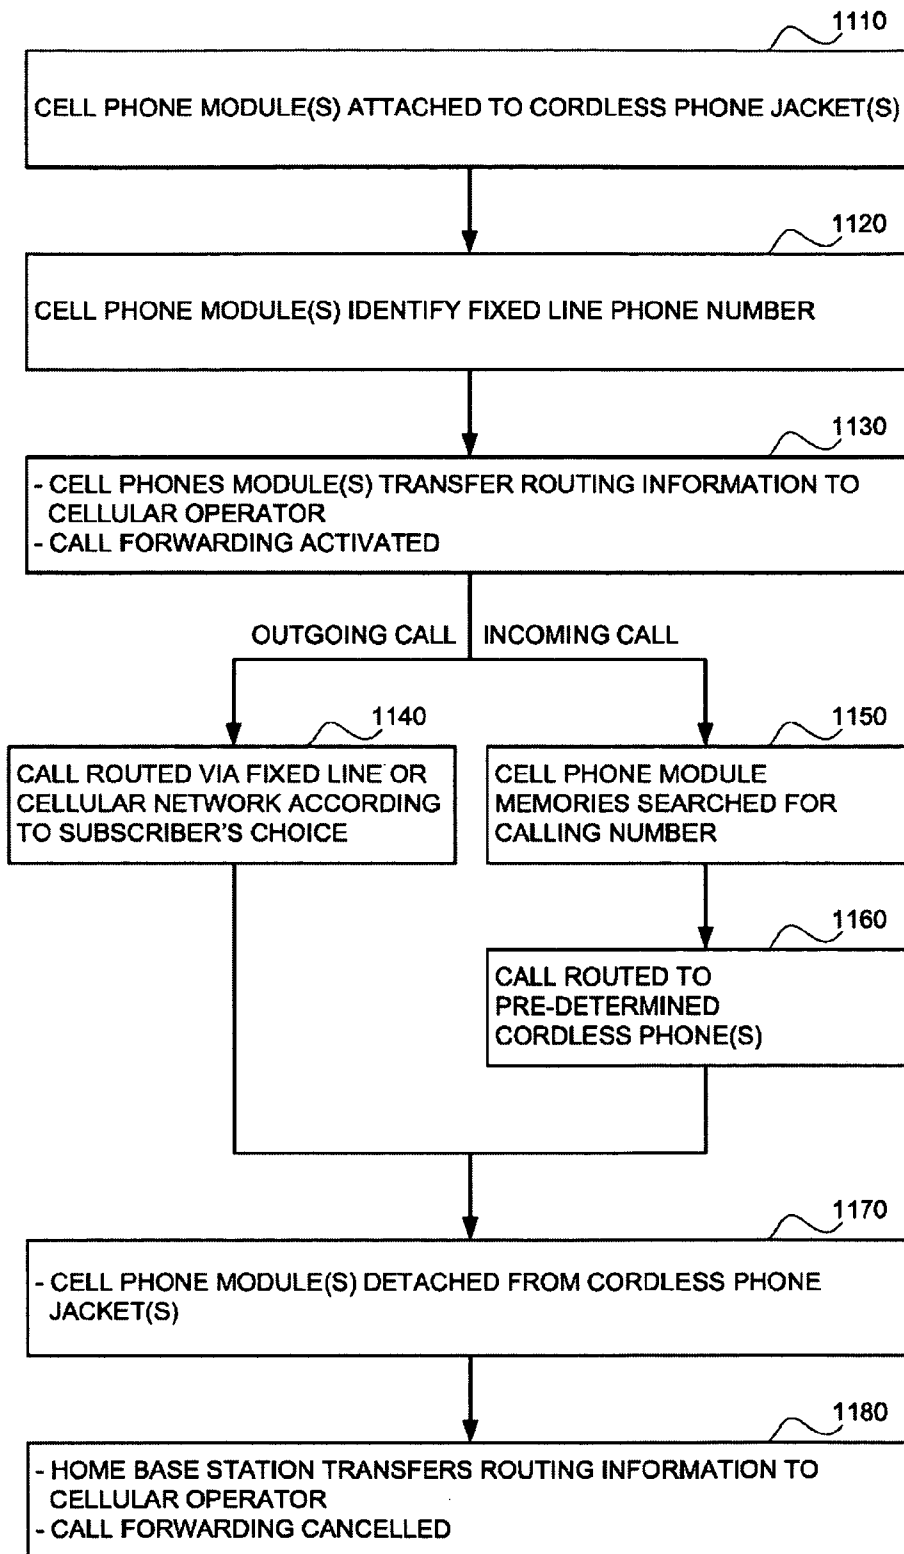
1110

CELL PHONE MODULE(S) ATTACHED TO CORDLESS PHONE JACKET(S)

1120

CELL PHONE MODULE(S) IDENTIFY FIXED LINE PHONE NUMBER

1130

- CELL PHONES MODULE(S) TRANSFER ROUTING INFORMATION TO CELLULAR OPERATOR
- CALL FORWARDING ACTIVATED

OUTGOING CALL

INCOMING CALL

1140

CALL ROUTED VIA FIXED LINE OR CELLULAR NETWORK ACCORDING TO SUBSCRIBER'S CHOICE

1150

CELL PHONE MODULE MEMORIES SEARCHED FOR CALLING NUMBER

1160

CALL ROUTED TO PRE-DETERMINED CORDLESS PHONE(S)

1170

- CELL PHONE MODULE(S) DETACHED FROM CORDLESS PHONE JACKET(S)

1180

- HOME BASE STATION TRANSFERS ROUTING INFORMATION TO CELLULAR OPERATOR
- CALL FORWARDING CANCELLED